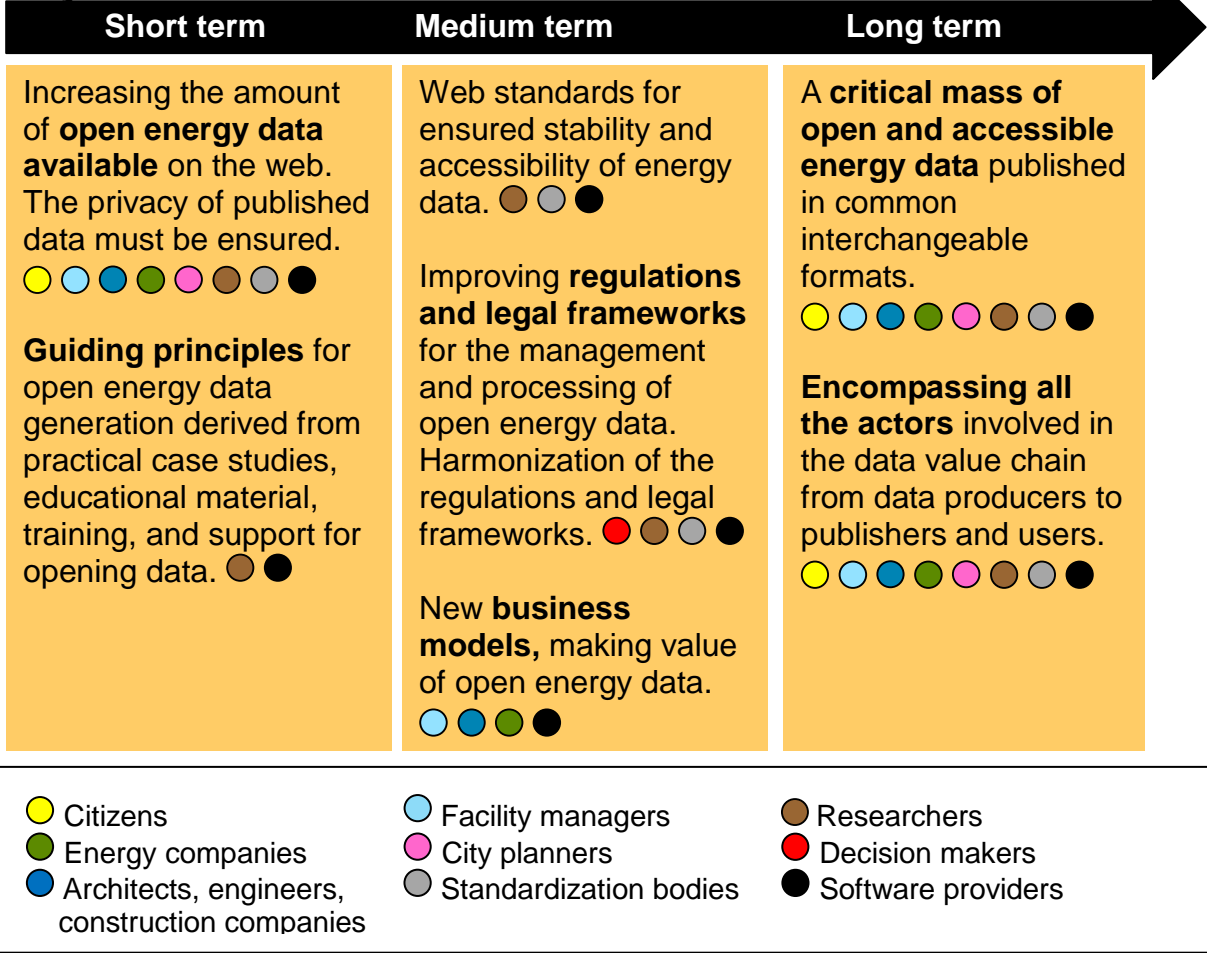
Short term | Medium term | Long term

Increasing the amount of **open energy data available** on the web. The privacy of published data must be ensured.

**Guiding principles** for open energy data generation derived from practical case studies, educational material, training, and support for opening data.

Web standards for ensured stability and accessibility of energy data.

Improving **regulations and legal frameworks** for the management and processing of open energy data. Harmonization of the regulations and legal frameworks.

New **business models,** making value of open energy data.

A **critical mass of open and accessible energy data** published in common interchangeable formats.

**Encompassing all the actors** involved in the data value chain from data producers to publishers and users.

Citizens
Energy companies
Architects, engineers, construction companies

Facility managers
City planners
Standardization bodies

Researchers
Decision makers
Software providers